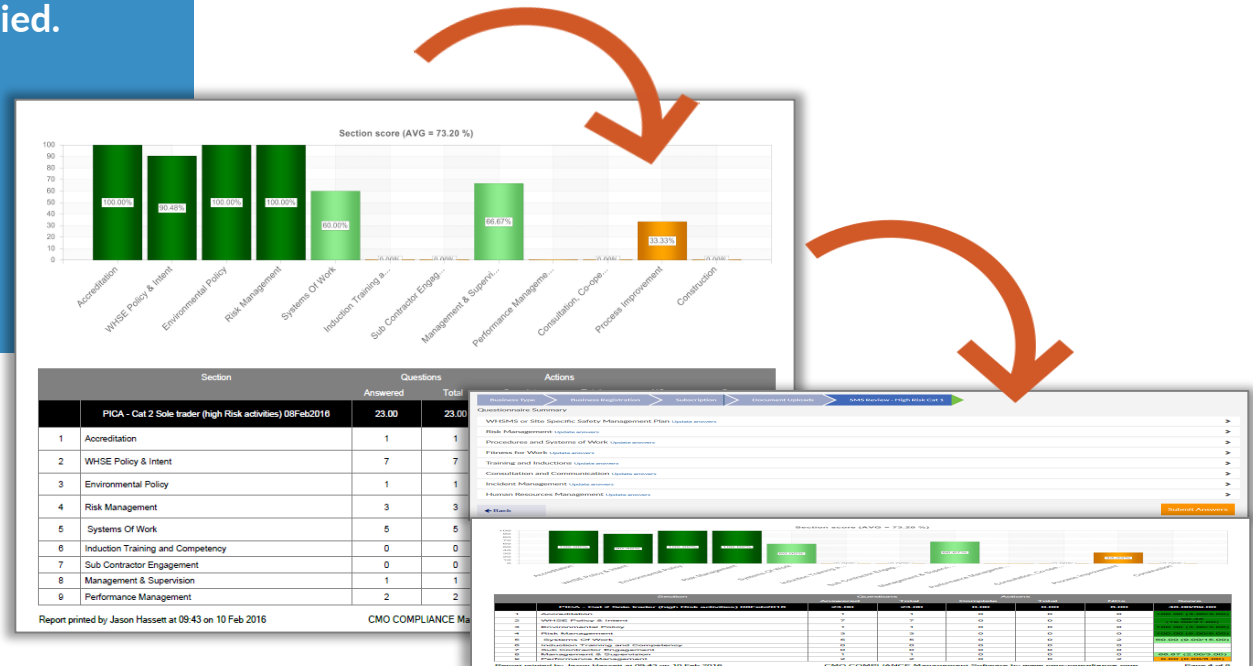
ied.

Section score (AVG = 73.20 %)

100
90
80
70
60
50
40
30
20
10
0

100.00%
90.48%
100.00%
100.00%
60.00%
0.00%
0.00%
66.67%
0.00%
0.00%
33.33%
0.00%

Accreditation
WHSE Policy & Intent
Environmental Policy
Risk Management
Systems Of Work
Induction Training a...
Sub Contractor Engag...
Management & Supervi...
Performance Manageme...
Consultation, Co-ope...
Process Improvement
Construction

| | Section | Questions Answered | Total | Actions |
|---|---|---|---|---|
| | PICA - Cat 2 Sole trader (high Risk activities) 08Feb2016 | 23.00 | | |
| 1 | Accreditation | 1 | 1 | |
| 2 | WHSE Policy & Intent | 7 | 7 | |
| 3 | Environmental Policy | 1 | 1 | |
| 4 | Risk Management | 3 | 3 | |
| 5 | Systems Of Work | 5 | 5 | |
| 6 | Induction Training and Competency | 0 | 0 | |
| 7 | Sub Contractor Engagement | 0 | 0 | |
| 8 | Management & Supervision | 1 | 1 | |
| 9 | Performance Management | 2 | 2 | |

Report printed by Jason Hassett at 09:43 on 10 Feb 2016
CMO COMPLIANCE Ma

Business Type
Business Registration
Subscription
Document Uploads
SMS Review - High Risk Cat 1

Questionnaire Summary
WHSMS or Site Specific Safety Management Plan Update answers >
Risk Management Update answers >
Procedures and Systems of Work Update answers >
Fitness for Work Update answers >
Training and Inductions Update answers >
Consultation and Communication Update answers >
Incident Management Update answers >
Human Resources Management Update answers >

Back
Submit Answers

Section score (AVG = 73.20 %)

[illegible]